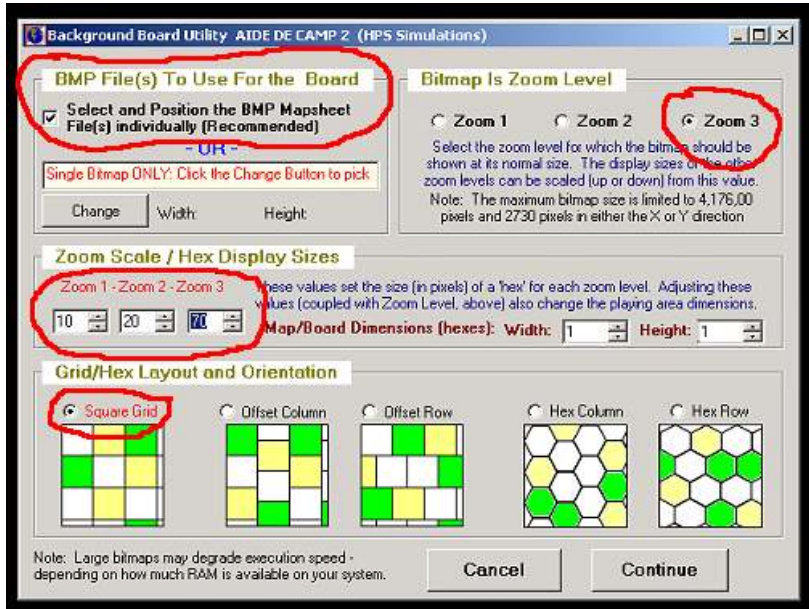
Background Board Utility AIDE DE CAMP 2 (HPS Simulations)

BMP File(s) To Use For the Board

Select and Position the BMP Mapsheet File(s) individually (Recommended)

- OR -

Single Bitmap ONLY: Click the Change Button to pick

Change Width: Height:

Bitmap Is Zoom Level

Zoom 1 Zoom 2 Zoom 3

Select the zoom level for which the bitmap should be shown at its normal size. The display sizes of the other zoom levels can be scaled (up or down) from this value. Note: The maximum bitmap size is limited to 4,176,00 pixels and 2730 pixels in either the X or Y direction

Zoom Scale / Hex Display Sizes

Zoom 1 - Zoom 2 - Zoom 3

10 20 70

These values set the size (in pixels) of a 'hex' for each zoom level. Adjusting these values (coupled with Zoom Level, above) also change the playing area dimensions.

Map/Board Dimensions (hexes): Width: 1 Height: 1

Grid/Hex Layout and Orientation

Square Grid Offset Column Offset Row Hex Column Hex Row

Note: Large bitmaps may degrade execution speed - depending on how much RAM is available on your system.

Cancel Continue